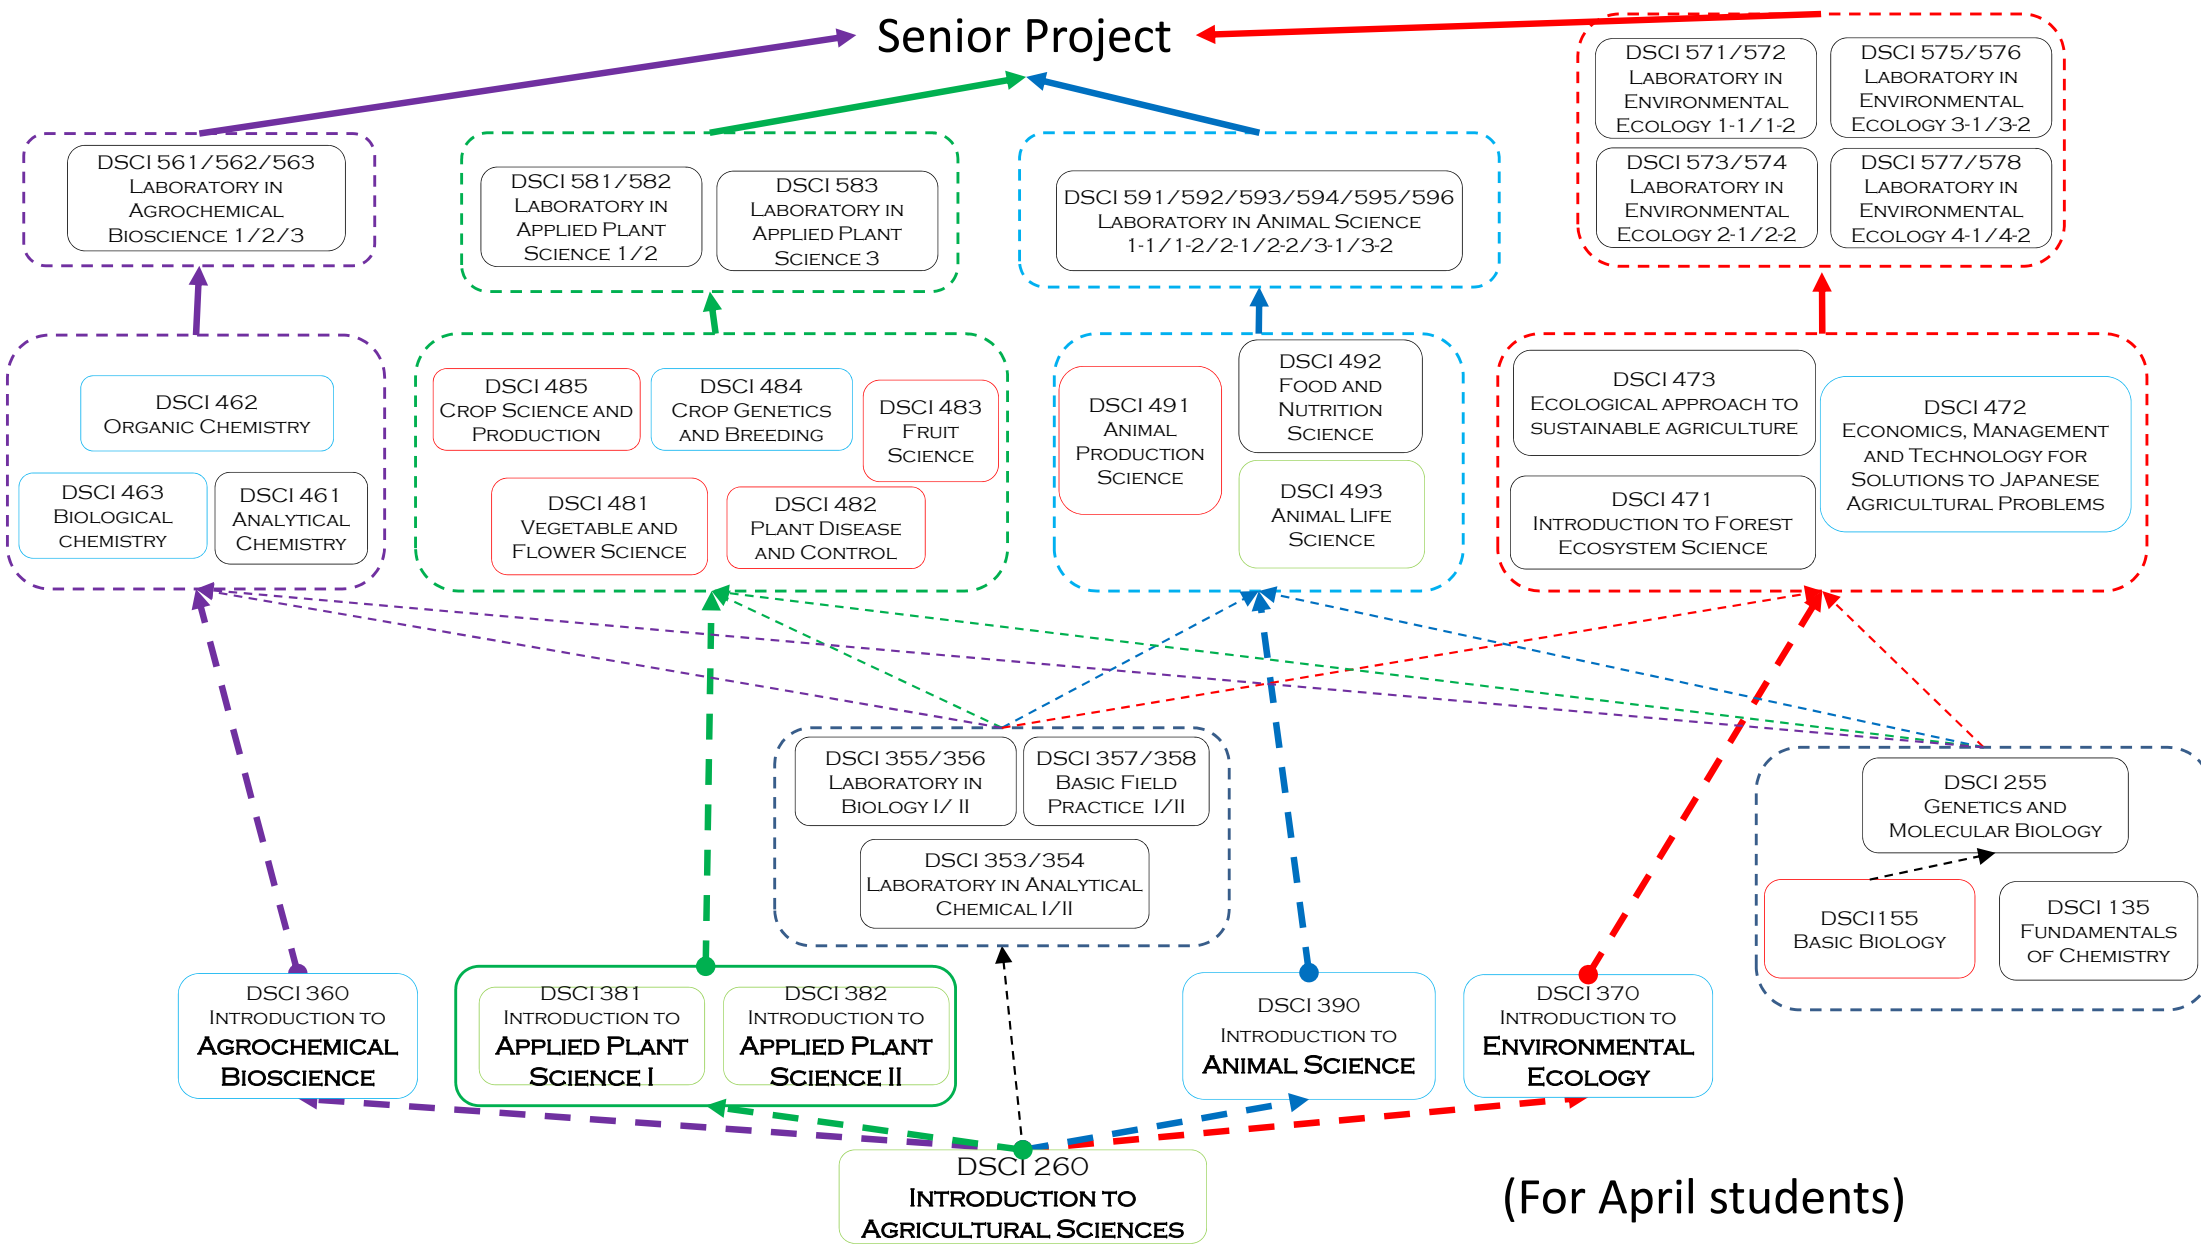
Senior Project

DSCI 561/562/563
Laboratory in Agrochemical Bioscience 1/2/3

DSCI 581/582
Laboratory in Applied Plant Science 1/2

DSCI 583
Laboratory in Applied Plant Science 3

DSCI 591/592/593/594/595/596
Laboratory in Animal Science 1-1/1-2/2-1/2-2/3-1/3-2

DSCI 571/572
Laboratory in Environmental Ecology 1-1/1-2

DSCI 575/576
Laboratory in Environmental Ecology 3-1/3-2

DSCI 573/574
Laboratory in Environmental Ecology 2-1/2-2

DSCI 577/578
Laboratory in Environmental Ecology 4-1/4-2

DSCI 462
Organic Chemistry

DSCI 463
Biological chemistry

DSCI 461
Analytical Chemistry

DSCI 485
Crop Science and Production

DSCI 484
Crop Genetics and Breeding

DSCI 483
Fruit Science

DSCI 481
Vegetable and Flower Science

DSCI 482
Plant Disease and Control

DSCI 491
Animal Production Science

DSCI 492
Food and Nutrition Science

DSCI 493
Animal Life Science

DSCI 473
Ecological approach to sustainable agriculture

DSCI 472
Economics, Management and Technology for Solutions to Japanese Agricultural Problems

DSCI 471
Introduction to Forest Ecosystem Science

DSCI 355/356
Laboratory in Biology I/ II

DSCI 357/358
Basic Field Practice I/II

DSCI 353/354
Laboratory in Analytical Chemical I/II

DSCI 255
Genetics and Molecular Biology

DSCI 155
Basic Biology

DSCI 135
Fundamentals of Chemistry

DSCI 360
Introduction to Agrochemical Bioscience

DSCI 381
Introduction to Applied Plant Science I

DSCI 382
Introduction to Applied Plant Science II

DSCI 390
Introduction to Animal Science

DSCI 370
Introduction to Environmental Ecology

DSCI 260
Introduction to Agricultural Sciences

(For April students)